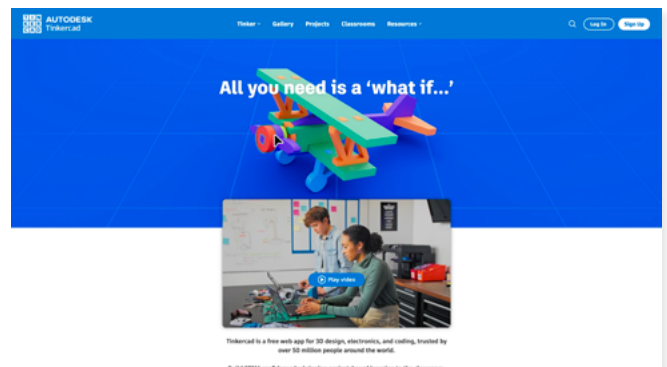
TIN KER CAD AUTODESK Tinkercad

Tinker Gallery Projects Classrooms Resources

Log In Sign Up

All you need is a 'what if...'

Play video

Tinkercad is a free web app for 3D design, electronics, and coding, trusted by over 50 million people around the world.

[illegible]